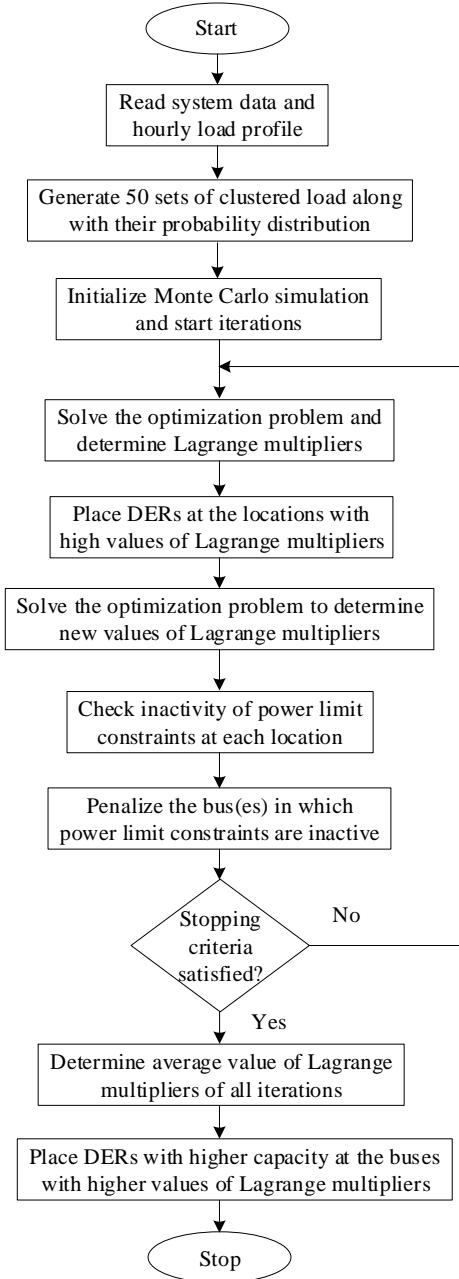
Start

Read system data and hourly load profile

Generate 50 sets of clustered load along with their probability distribution

Initialize Monte Carlo simulation and start iterations

Solve the optimization problem and determine Lagrange multipliers

Place DERs at the locations with high values of Lagrange multipliers

Solve the optimization problem to determine new values of Lagrange multipliers

Check inactivity of power limit constraints at each location

Penalize the bus(es) in which power limit constraints are inactive

Stopping criteria satisfied?

No

Yes

Determine average value of Lagrange multipliers of all iterations

Place DERs with higher capacity at the buses with higher values of Lagrange multipliers

Stop